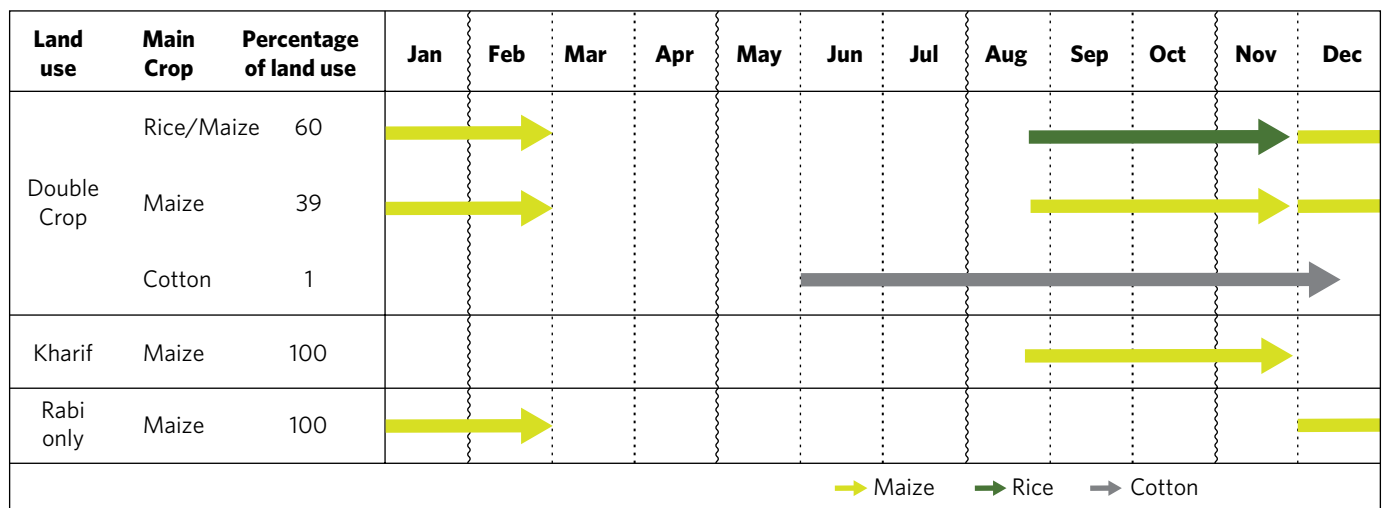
| Land use | Main Crop | Percentage of land use | Jan | Feb | Mar | Apr | May | Jun | Jul | Aug | Sep | Oct | Nov | Dec |
|---|---|---|---|---|---|---|---|---|---|---|---|---|---|---|
| Double Crop | Rice/Maize | 60 | | | | | | | | | | | | |
| | Maize | 39 | | | | | | | | | | | | |
| | Cotton | 1 | | | | | | | | | | | | |
| Kharif | Maize | 100 | | | | | | | | | | | | |
| Rabi only | Maize | 100 | | | | | | | | | | | | |

Maize Rice Cotton